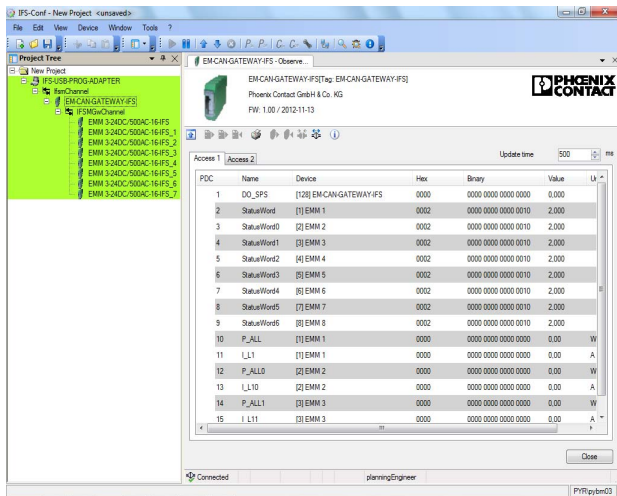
IFS-Conf - New Project <unsaved>

File Edit View Device Window Tools ?

Project Tree

New Project
IFS-USB-PROG-ADAPTER
IfsmChannel
EM-CAN-GATEWAY-IFS
IFSMGwChannel
EMM 3-24DC/500AC-16-IFS
EMM 3-24DC/500AC-16-IFS_1
EMM 3-24DC/500AC-16-IFS_2
EMM 3-24DC/500AC-16-IFS_3
EMM 3-24DC/500AC-16-IFS_4
EMM 3-24DC/500AC-16-IFS_5
EMM 3-24DC/500AC-16-IFS_6
EMM 3-24DC/500AC-16-IFS_7

EM-CAN-GATEWAY-IFS - Observe...

EM-CAN-GATEWAY-IFS[Tag: EM-CAN-GATEWAY-IFS]
Phoenix Contact GmbH & Co. KG
FW: 1.00 / 2012-11-13

PHOENIX CONTACT

Access 1 | Access 2

Update time 500 ms

| PDC | Name | Device | Hex | Binary | Value | U |
|---|---|---|---|---|---|---|
| 1 | DO_SPS | [128] EM-CAN-GATEWAY-IFS | 0000 | 0000 0000 0000 0000 | 0,000 | |
| 2 | StatusWord | [1] EMM 1 | 0002 | 0000 0000 0000 0010 | 2,000 | |
| 3 | StatusWord0 | [2] EMM 2 | 0002 | 0000 0000 0000 0010 | 2,000 | |
| 4 | StatusWord1 | [3] EMM 3 | 0002 | 0000 0000 0000 0010 | 2,000 | |
| 5 | StatusWord2 | [4] EMM 4 | 0002 | 0000 0000 0000 0010 | 2,000 | |
| 6 | StatusWord3 | [5] EMM 5 | 0002 | 0000 0000 0000 0010 | 2,000 | |
| 7 | StatusWord4 | [6] EMM 6 | 0002 | 0000 0000 0000 0010 | 2,000 | |
| 8 | StatusWord5 | [7] EMM 7 | 0002 | 0000 0000 0000 0010 | 2,000 | |
| 9 | StatusWord6 | [8] EMM 8 | 0002 | 0000 0000 0000 0010 | 2,000 | |
| 10 | P_ALL | [1] EMM 1 | 0000 | 0000 0000 0000 0000 | 0,00 | W |
| 11 | I_L1 | [1] EMM 1 | 0000 | 0000 0000 0000 0000 | 0,00 | A |
| 12 | P_ALL0 | [2] EMM 2 | 0000 | 0000 0000 0000 0000 | 0,00 | W |
| 13 | I_L10 | [2] EMM 2 | 0000 | 0000 0000 0000 0000 | 0,00 | A |
| 14 | P_ALL1 | [3] EMM 3 | 0000 | 0000 0000 0000 0000 | 0,00 | W |
| 15 | I_L11 | [3] EMM 3 | 0000 | 0000 0000 0000 0000 | 0,00 | A |

Close

Connected planningEngineer PYR\pybm03